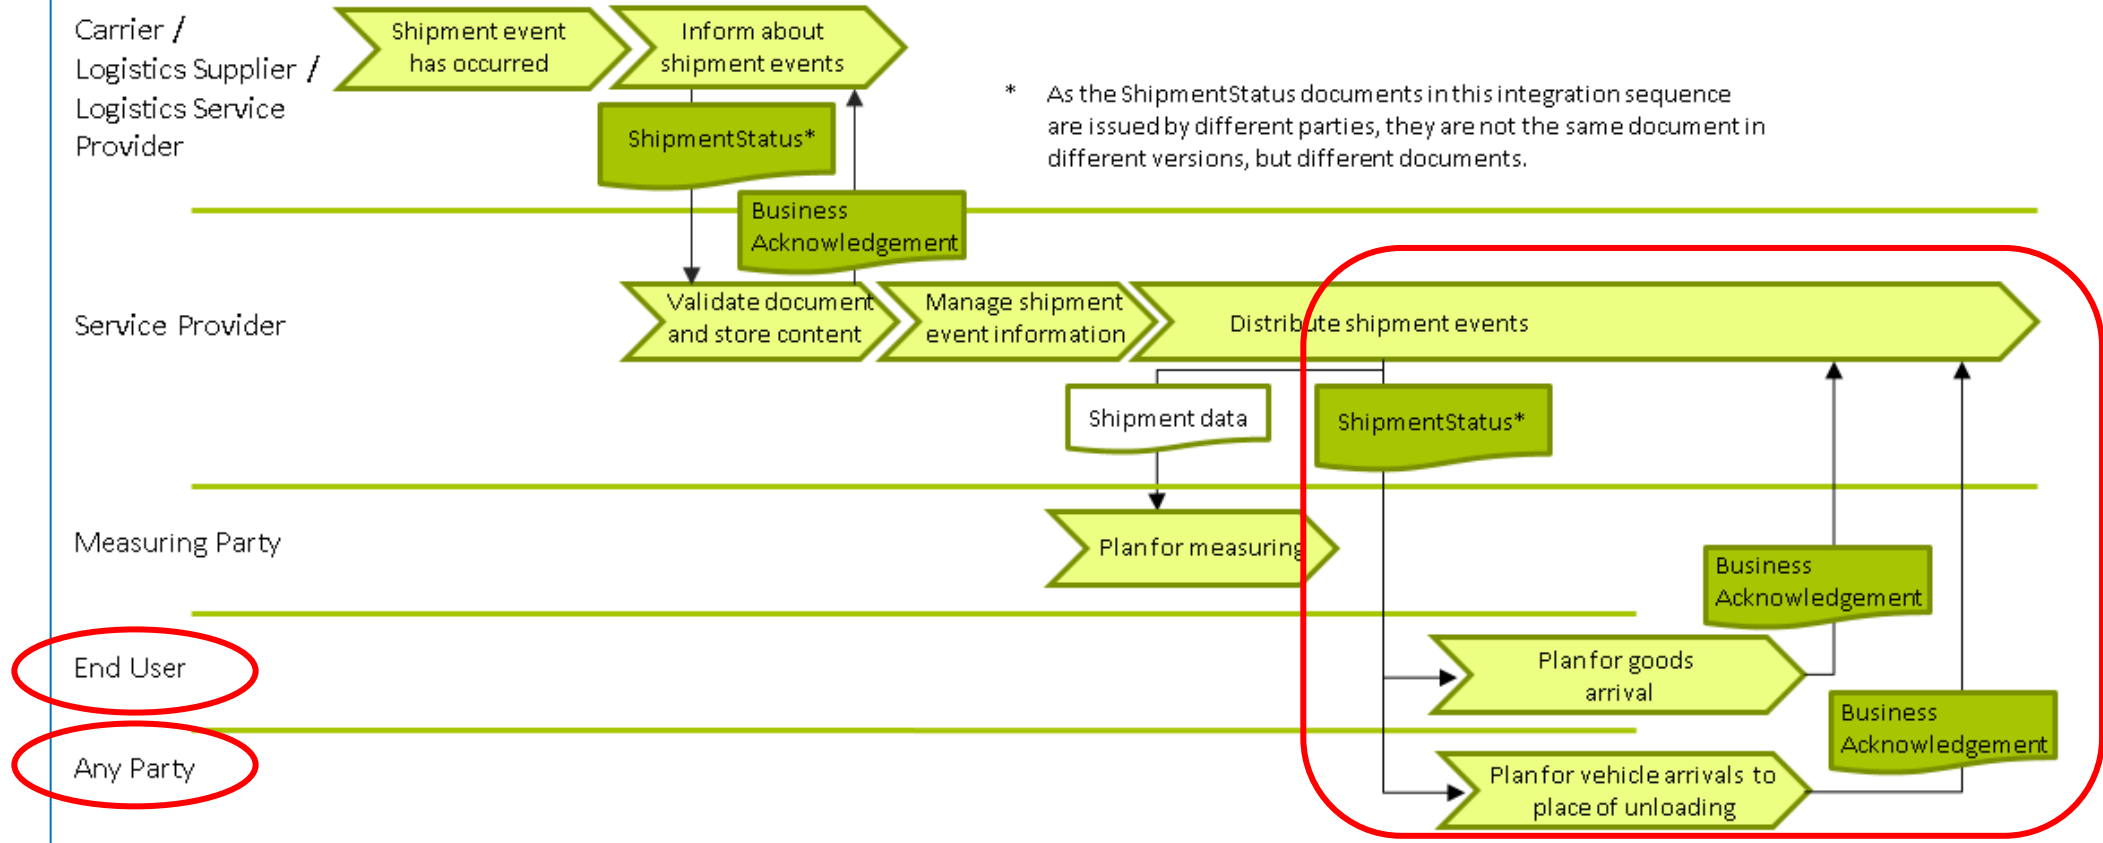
Carrier / Logistics Supplier / Logistics Service Provider

Shipment event has occurred

Inform about shipment events

ShipmentStatus*

Business Acknowledgement

* As the ShipmentStatus documents in this integration sequence are issued by different parties, they are not the same document in different versions, but different documents.

Service Provider

Validate document and store content

Manage shipment event information

Distribute shipment events

Shipment data

ShipmentStatus*

Measuring Party

Plan for measuring

Business Acknowledgement

End User

Plan for goods arrival

Business Acknowledgement

Any Party

Plan for vehicle arrivals to place of unloading